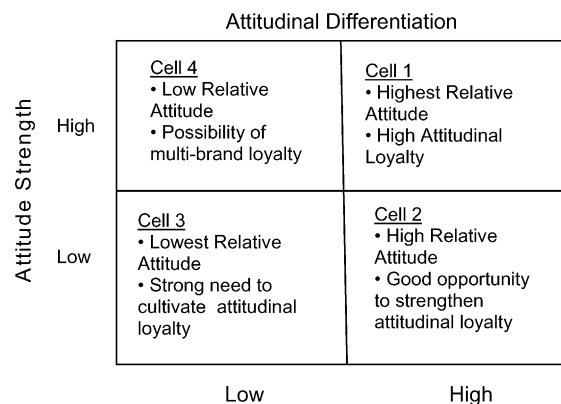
Attitudinal Differentiation

Attitude Strength

High

Low

Cell 4
• Low Relative Attitude
• Possibility of multi-brand loyalty

Cell 1
• Highest Relative Attitude
• High Attitudinal Loyalty

Cell 3
• Lowest Relative Attitude
• Strong need to cultivate attitudinal loyalty

Cell 2
• High Relative Attitude
• Good opportunity to strengthen attitudinal loyalty

Low

High